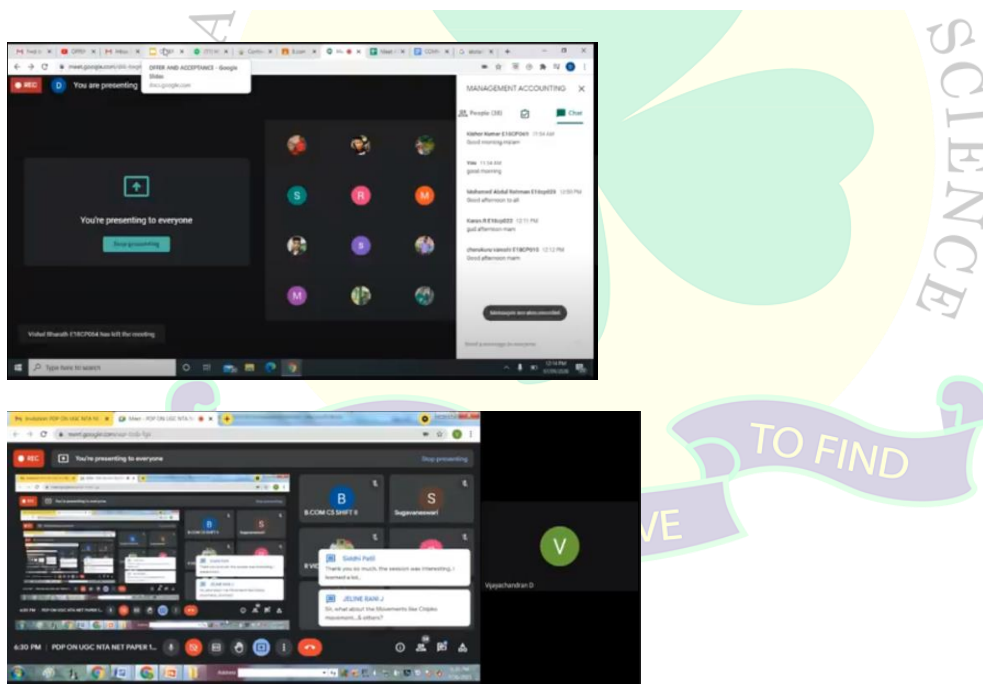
SCIENCE

TO FIND

VE

OFFER AND ACCEPTANCE - Google Slides

REC

You are presenting

MANAGEMENT ACCOUNTING

People (30)

Chat

Kishor Kumar E18CP061 11:54 AM
Good morning ma'am

You 11:54 AM
good morning

Mohamed Abdul Rehman E18cp039 12:00 PM
Good afternoon to all

Karan.R E18cp022 12:11 PM
gud afternoon mam

Jitendra vamshi E18CP015 12:12 PM
Good afternoon mam

S R M

S

M

You're presenting to everyone

Stop presenting

Vishal Bharath E18CP054 has left the meeting

Messages are auto-cancelled

Type here to search

12:14 PM

REC

You're presenting to everyone

Stop presenting

B
B.COM CS SHIFT II

S
Sugavaneswari

Siddhi Patil
Thank you so much, the session was interesting, I learned a lot...

JELINE RANI J
Sir, what about the Movements like Chipko movement...& others?

V
Vijayachandran D

6:30 PM | PDP ON UGC NTA NET PAPER 1...